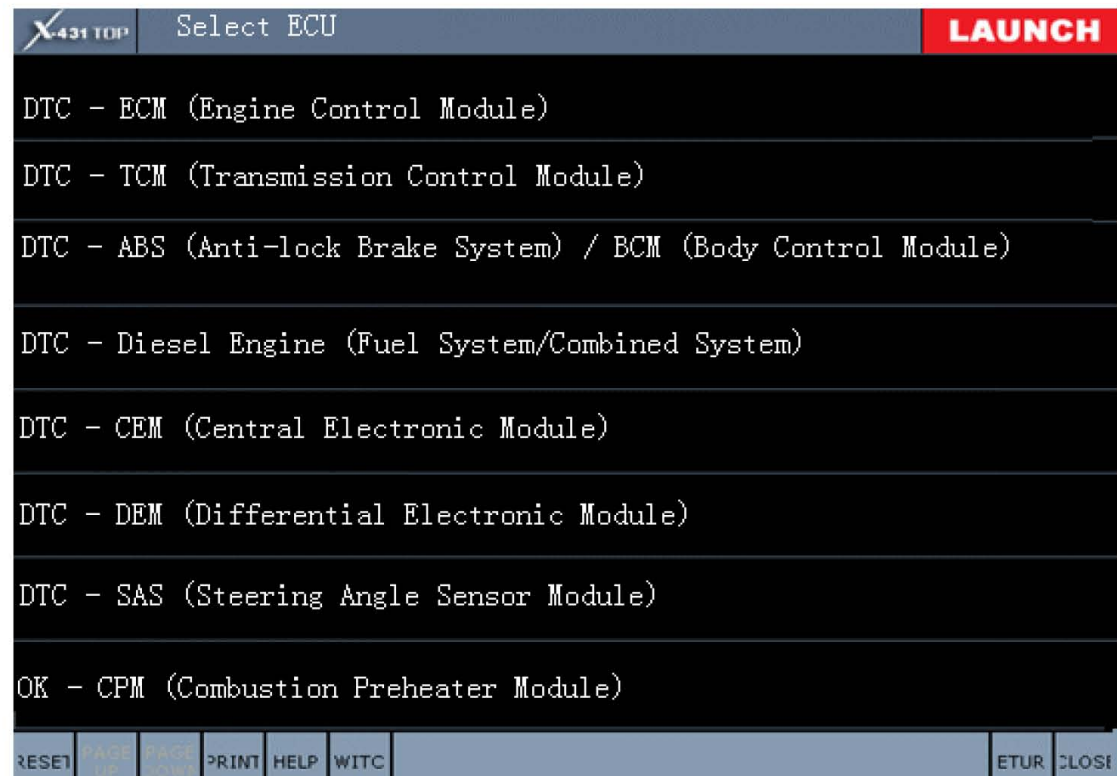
X-431 TOP Select ECU LAUNCH

DTC - ECM (Engine Control Module)

DTC - TCM (Transmission Control Module)

DTC - ABS (Anti-lock Brake System) / BCM (Body Control Module)

DTC - Diesel Engine (Fuel System/Combined System)

DTC - CEM (Central Electronic Module)

DTC - DEM (Differential Electronic Module)

DTC - SAS (Steering Angle Sensor Module)

OK - CPM (Combustion Preheater Module)

RESET PAGE UP PAGE DOWN PRINT HELP WITC ETUR CLOSE